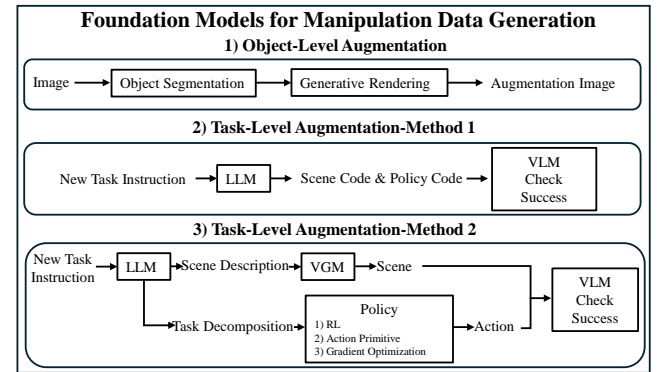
Foundation Models for Manipulation Data Generation

1) Object-Level Augmentation

Image → Object Segmentation → Generative Rendering → Augmentation Image

2) Task-Level Augmentation-Method 1

New Task Instruction → LLM → Scene Code & Policy Code → VLM Check Success

3) Task-Level Augmentation-Method 2

New Task Instruction → LLM → Scene Description → VGM → Scene

Task Decomposition → Policy

1) RL
2) Action Primitive
3) Gradient Optimization

→ Action

VLM Check Success